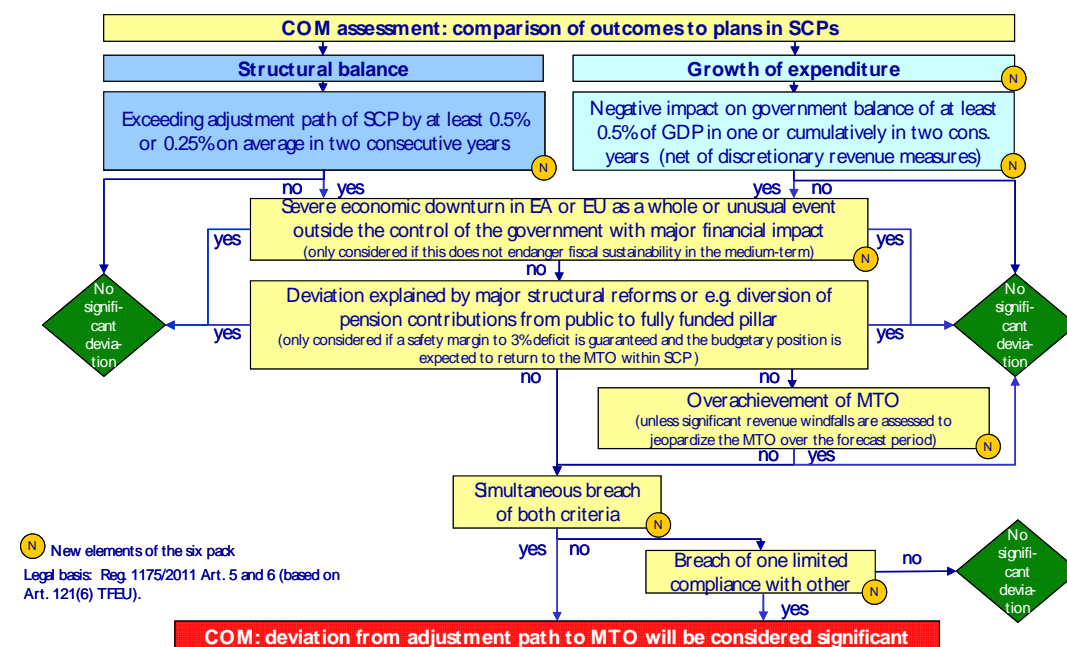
COM assessment: comparison of outcomes to plans in SCPs

Structural balance

Growth of expenditure N

Exceeding adjustment path of SCP by at least 0.5% or 0.25% on average in two consecutive years N

Negative impact on government balance of at least 0.5% of GDP in one or cumulatively in two cons. years (net of discretionary revenue measures) N

no yes

yes no

Severe economic downturn in EA or EU as a whole or unusual event outside the control of the government with major financial impact
(only considered if this does not endanger fiscal sustainability in the medium-term) N

yes

yes

no

No signifi-cant devia-tion

Deviation explained by major structural reforms or e.g. diversion of pension contributions from public to fully funded pillar
(only considered if a safety margin to 3% deficit is guaranteed and the budgetary position is expected to return to the MTO within SCP)

yes

yes

No signifi-cant devia-tion

no

no

Overachievement of MTO
(unless significant revenue windfalls are assessed to jeopardize the MTO over the forecast period) N

no yes

Simultaneous breach of both criteria N

N New elements of the six pack

Legal basis: Reg. 1175/2011 Art. 5 and 6 (based on Art. 121(6) TFEU).

yes no

Breach of one limited compliance with other N

no

No signifi-cant devia-tion

yes

COM: deviation from adjustment path to MTO will be considered significant